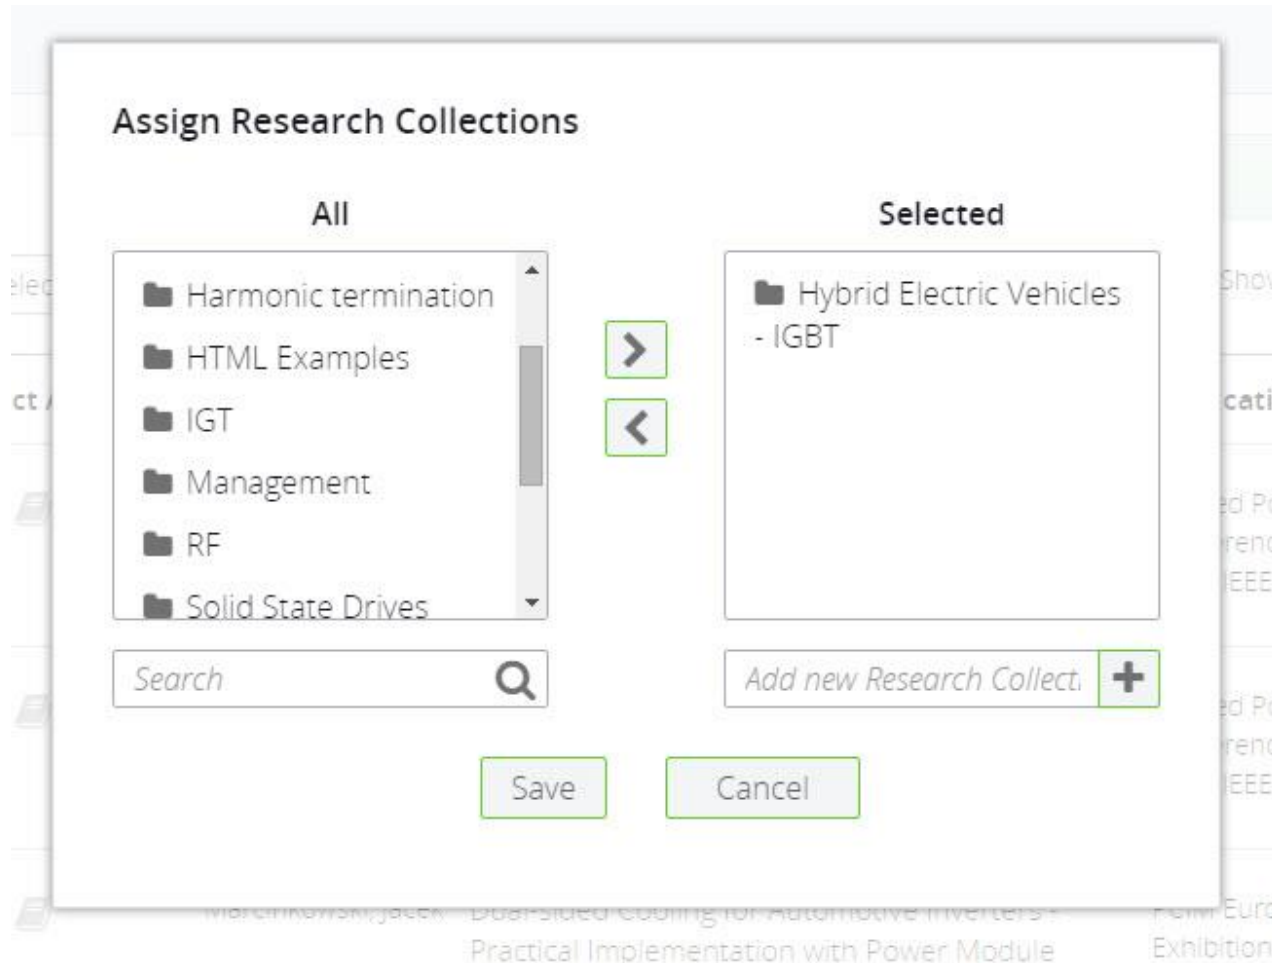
Assign Research Collections

All

Harmonic termination
HTML Examples
IGT
Management
RF
Solid State Drives

Search

Selected

Hybrid Electric Vehicles - IGBT

Add new Research Collect

Save

Cancel

Practical Implementation with Power Module

Exhibition